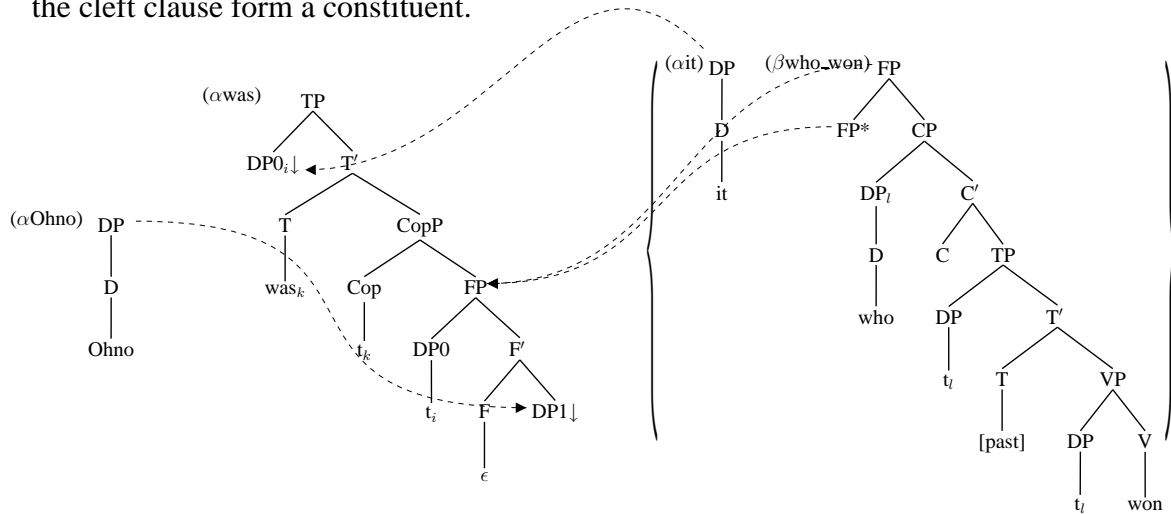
the cleft clause form a constituent.

($\alpha$was) TP

DP0$_i$↓ T′

T CopP

was$_k$ Cop FP

t$_k$ DP0 F′

t$_i$ F DP1↓

$\epsilon$

($\alpha$Ohno) DP

D

Ohno

($\alpha$it) DP

D

it

($\beta$who won) FP

FP* CP

DP$_l$ C′

D C TP

who DP T′

t$_l$ T VP

[past] DP V

t$_l$ won